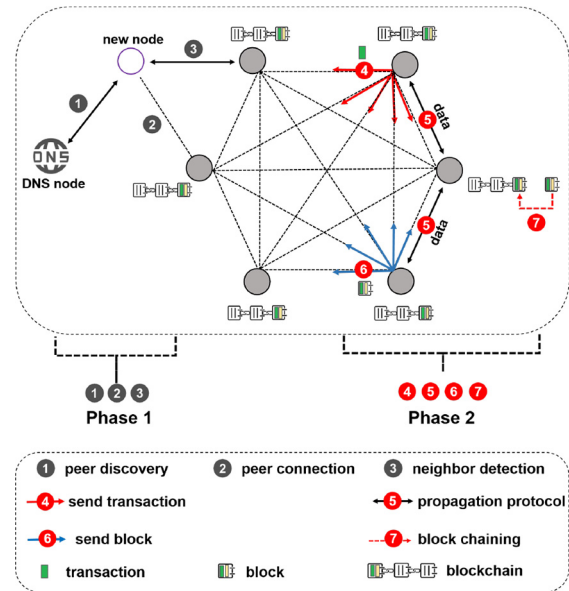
new node

3

1

2

DNS

DNS node

4

5

data

5

data

6

7

1 2 3

Phase 1

4 5 6 7

Phase 2

1 peer discovery
2 peer connection
3 neighbor detection
4 send transaction
5 propagation protocol
6 send block
7 block chaining
transaction
block
blockchain